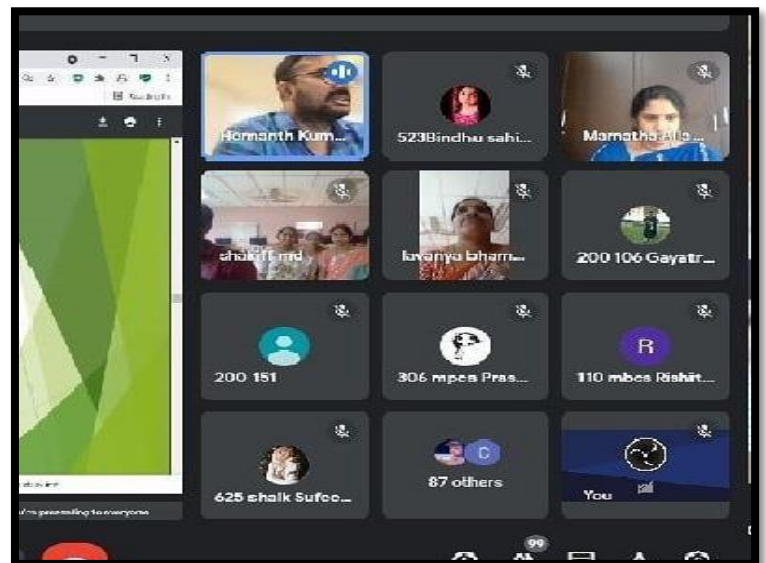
Hemanth Kum...

523Bindhu sahi...

Mamatha Ali...

shariff md

lavanya bham...

200 106 Gayatr...

200 151

306 mpcs Pras...

R

110 mbcs Rishit...

625 shaik Sufoo...

C

87 others

You

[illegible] presenting to everyone

99